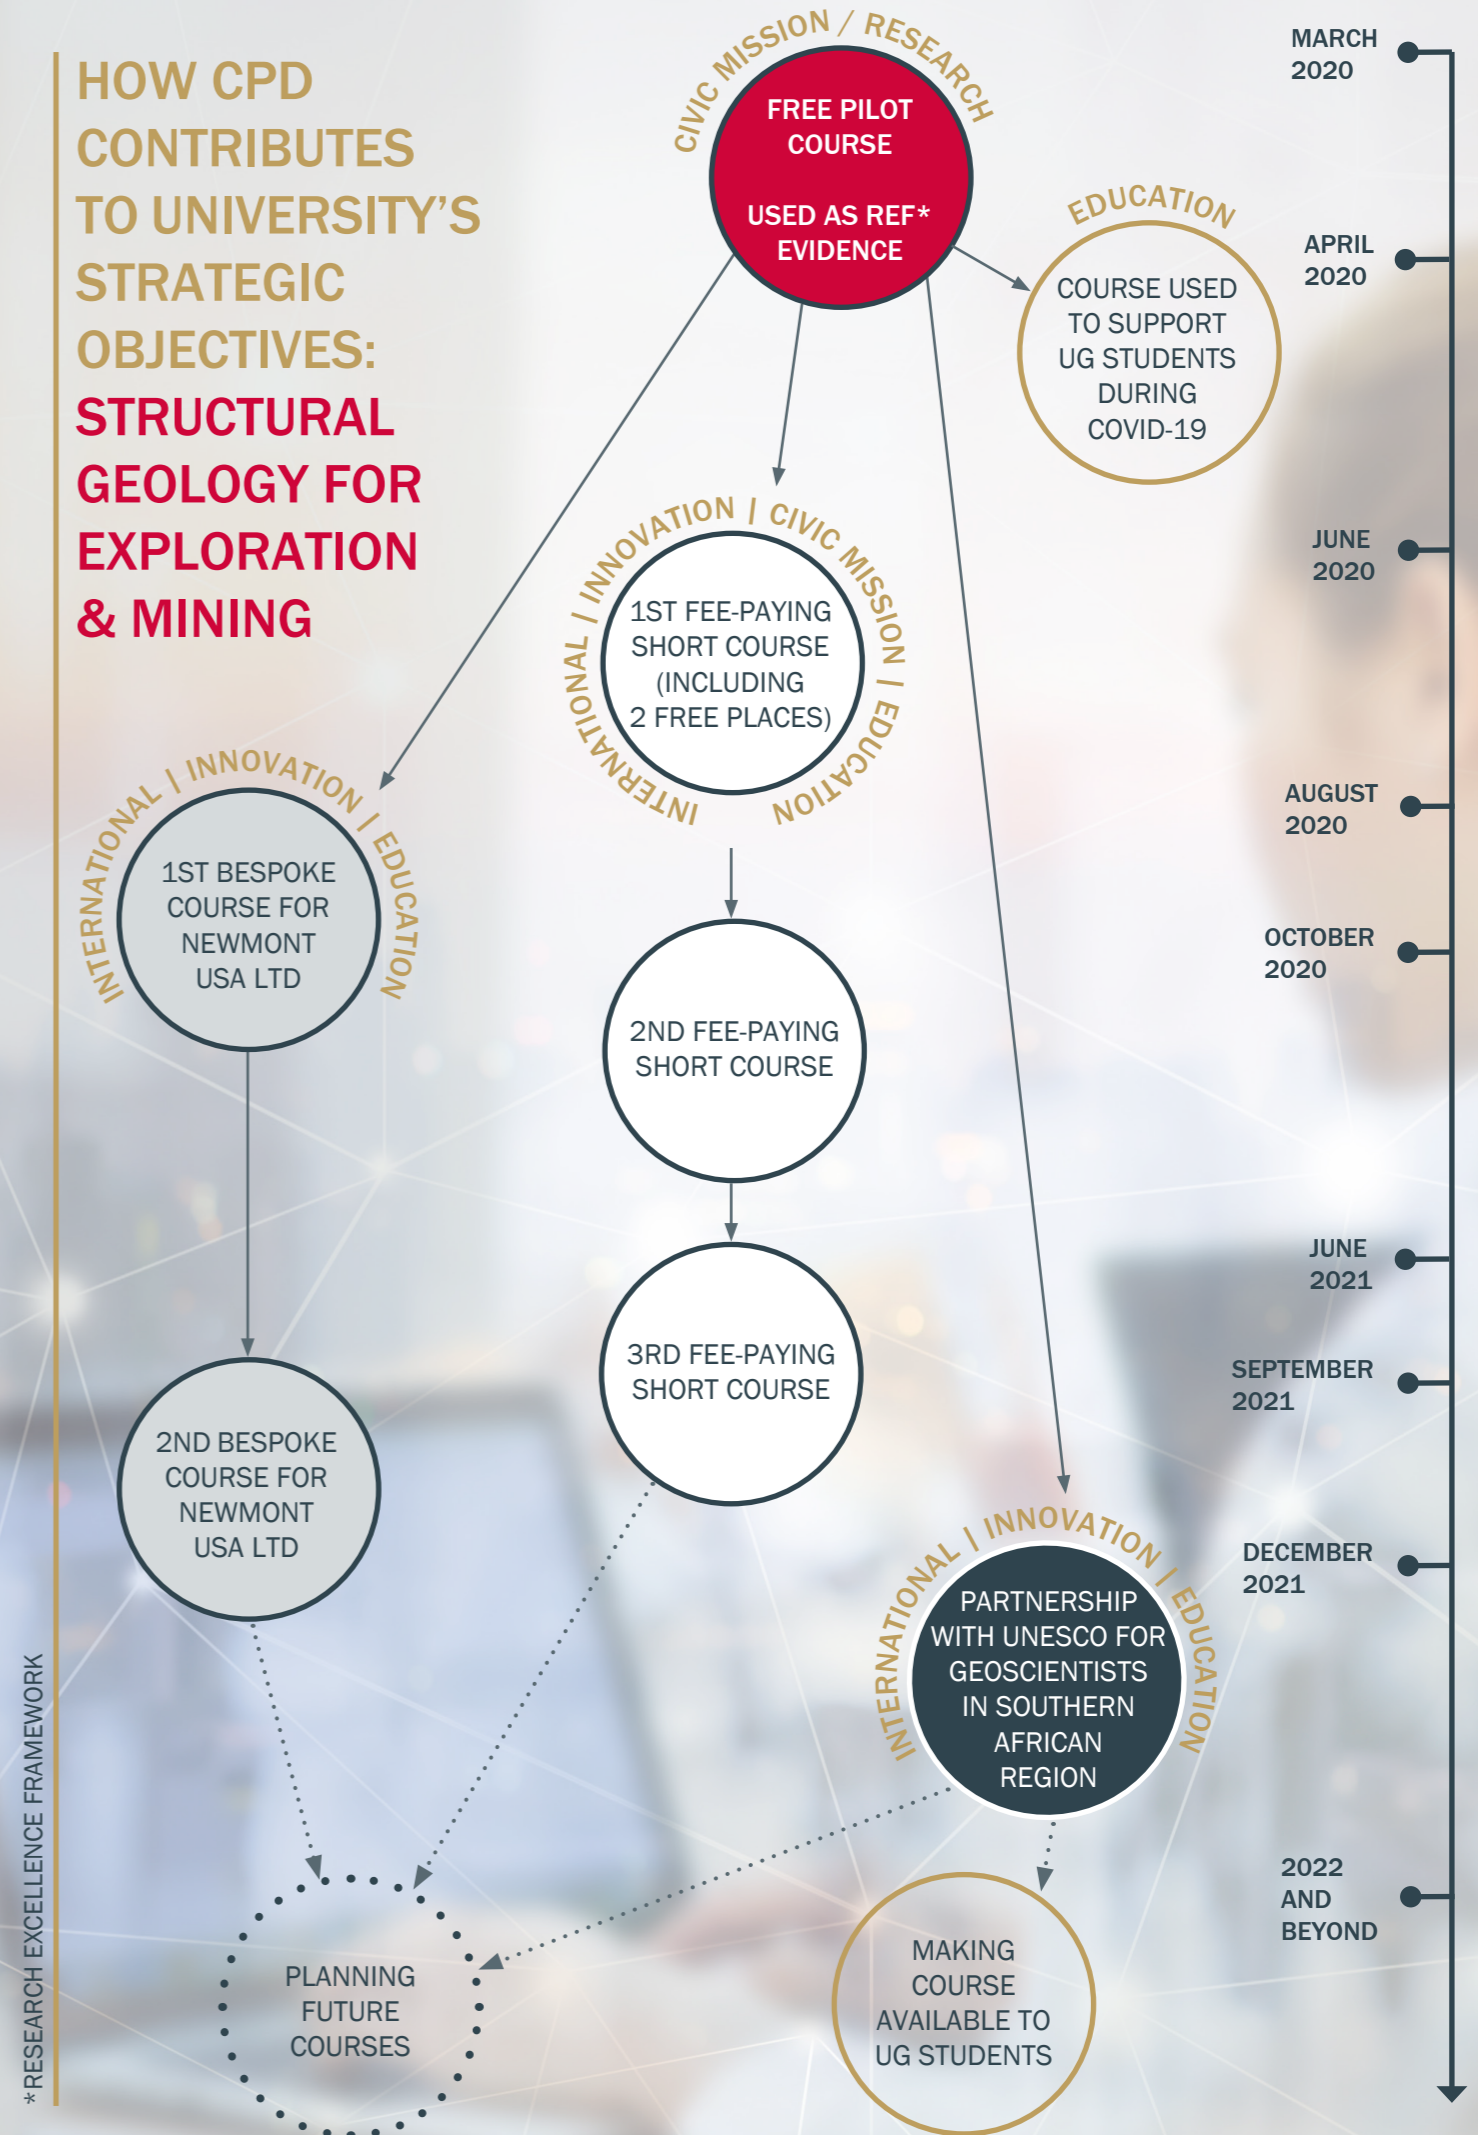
HOW CPD CONTRIBUTES TO UNIVERSITY'S STRATEGIC OBJECTIVES: STRUCTURAL GEOLOGY FOR EXPLORATION & MINING

CIVIC MISSION / RESEARCH

FREE PILOT COURSE

USED AS REF* EVIDENCE

EDUCATION

COURSE USED TO SUPPORT UG STUDENTS DURING COVID-19

INTERNATIONAL | INNOVATION | CIVIC MISSION | EDUCATION

1ST FEE-PAYING SHORT COURSE (INCLUDING 2 FREE PLACES)

INTERNATIONAL | INNOVATION | EDUCATION

1ST BESPOKE COURSE FOR NEWMONT USA LTD

2ND FEE-PAYING SHORT COURSE

3RD FEE-PAYING SHORT COURSE

2ND BESPOKE COURSE FOR NEWMONT USA LTD

INTERNATIONAL | INNOVATION | EDUCATION

PARTNERSHIP WITH UNESCO FOR GEOSCIENTISTS IN SOUTHERN AFRICAN REGION

PLANNING FUTURE COURSES

MAKING COURSE AVAILABLE TO UG STUDENTS

MARCH 2020

APRIL 2020

JUNE 2020

AUGUST 2020

OCTOBER 2020

JUNE 2021

SEPTEMBER 2021

DECEMBER 2021

2022 AND BEYOND

*RESEARCH EXCELLENCE FRAMEWORK